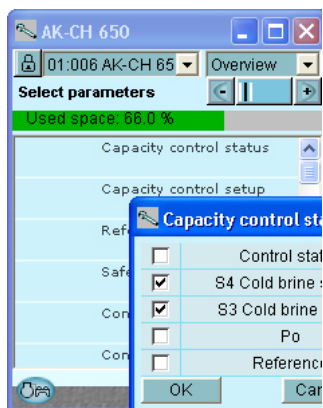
AK-CH 650
01:006 AK-CH 65
Overview
Select parameters
Used space: 66.0 %
Capacity control status
Capacity control setup
Ref
Safe
Con
Con
Capacity control sta
Control stat
S4 Cold brine
S3 Cold brine
Po
Reference
OK
Car